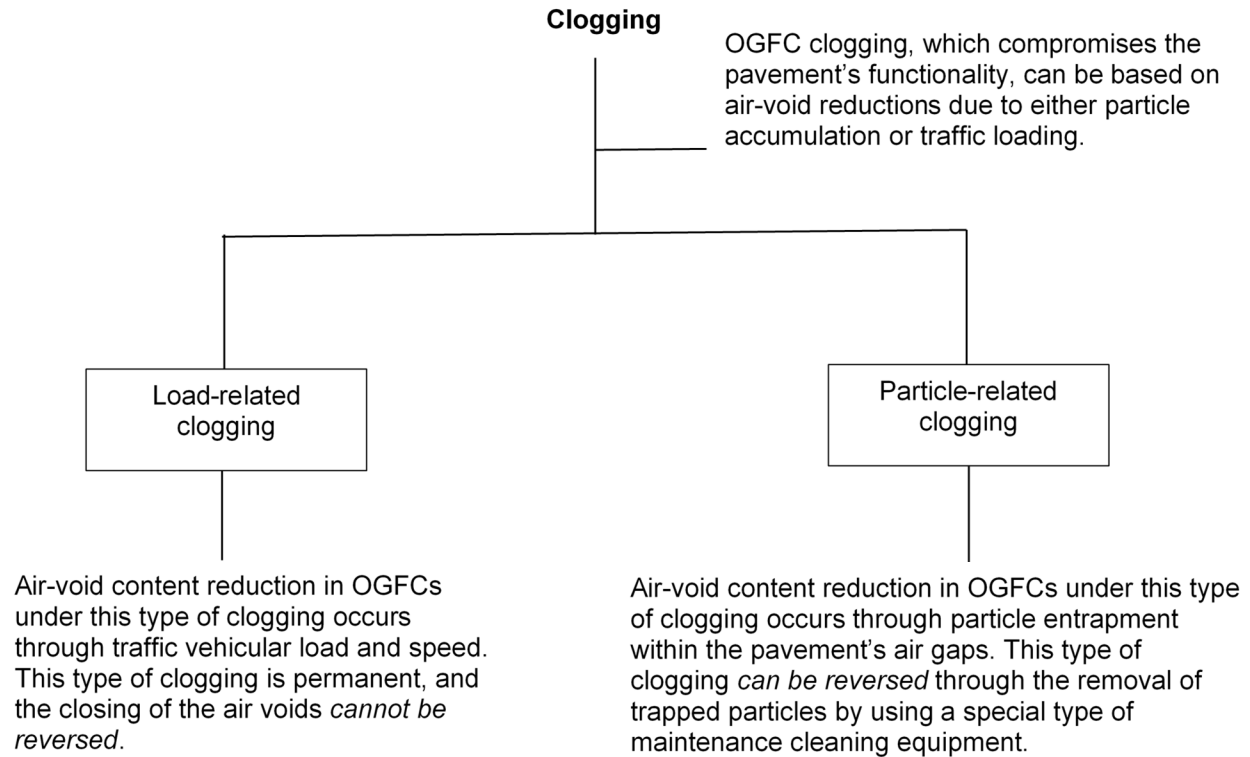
**Clogging**

OGFC clogging, which compromises the pavement's functionality, can be based on air-void reductions due to either particle accumulation or traffic loading.

Load-related clogging

Air-void content reduction in OGFCs under this type of clogging occurs through traffic vehicular load and speed. This type of clogging is permanent, and the closing of the air voids *cannot be reversed*.

Particle-related clogging

Air-void content reduction in OGFCs under this type of clogging occurs through particle entrapment within the pavement's air gaps. This type of clogging *can be reversed* through the removal of trapped particles by using a special type of maintenance cleaning equipment.